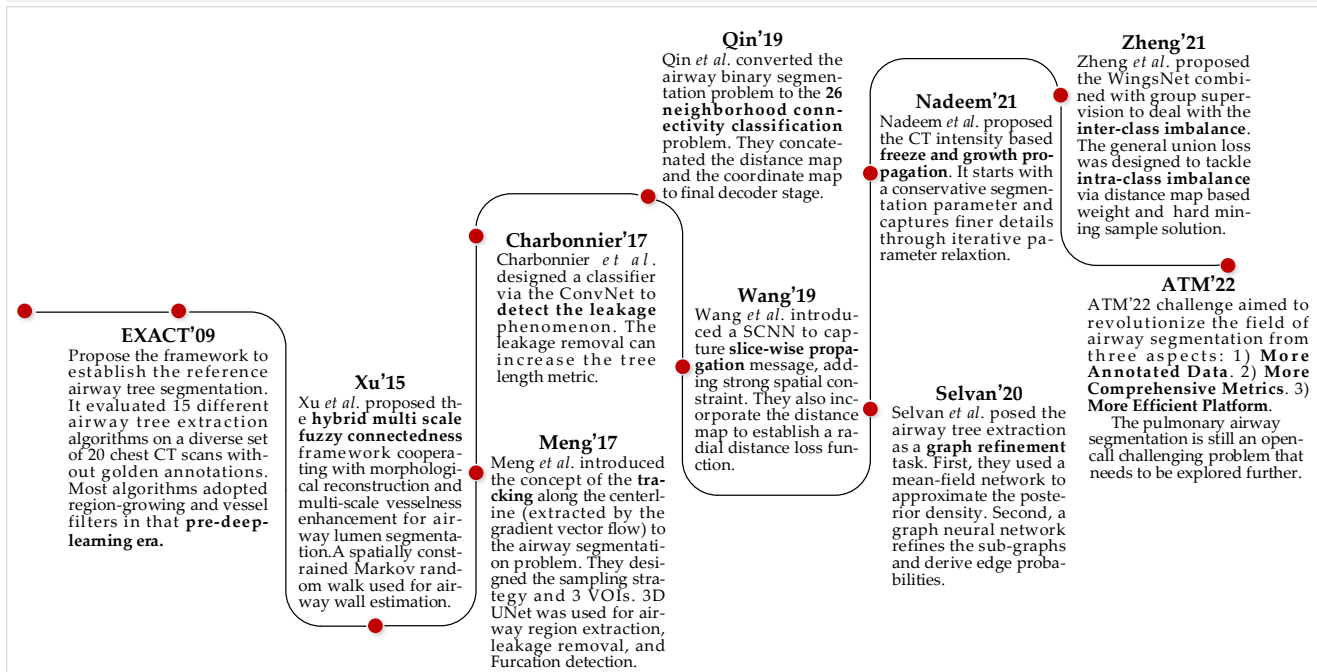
EXACT'09
Propose the framework to establish the reference airway tree segmentation. It evaluated 15 different airway tree extraction algorithms on a diverse set of 20 chest CT scans without golden annotations. Most algorithms adopted region-growing and vessel filters in that **pre-deep-learning era.**

Xu'15
Xu *et al*. proposed the **hybrid multi scale fuzzy connectedness** framework cooperating with morphological reconstruction and multi-scale vesselness enhancement for airway lumen segmentation.A spatially constrained Markov random walk used for airway wall estimation.

Charbonnier'17
Charbonnier *et al*. designed a classifier via the ConvNet to **detect the leakage** phenomenon. The leakage removal can increase the tree length metric.

Meng'17
Meng *et al*. introduced the concept of the **tracking** along the centerline (extracted by the gradient vector flow) to the airway segmentation problem. They designed the sampling strategy and 3 VOIs. 3D UNet was used for airway region extraction, leakage removal, and Furcation detection.

Qin'19
Qin *et al*. converted the airway binary segmentation problem to the **26 neighborhood connectivity classification** problem. They concatenated the distance map and the coordinate map to final decoder stage.

Wang'19
Wang *et al*. introduced a SCNN to capture **slice-wise propagation** message, adding strong spatial constraint. They also incorporate the distance map to establish a radial distance loss function.

Nadeem'21
Nadeem *et al*. proposed the CT intensity based **freeze and growth propagation**. It starts with a conservative segmentation parameter and captures finer details through iterative parameter relaxtion.

Selvan'20
Selvan *et al*. posed the airway tree extraction as a **graph refinement** task. First, they used a mean-field network to approximate the posterior density. Second, a graph neural network refines the sub-graphs and derive edge probabilities.

Zheng'21
Zheng *et al*. proposed the WingsNet combined with group supervision to deal with the **inter-class imbalance**. The general union loss was designed to tackle **intra-class imbalance** via distance map based weight and hard mining sample solution.

ATM'22
ATM'22 challenge aimed to revolutionize the field of airway segmentation from three aspects: 1) **More Annotated Data**. 2) **More Comprehensive Metrics**. 3) **More Efficient Platform**.
The pulmonary airway segmentation is still an open-call challenging problem that needs to be explored further.